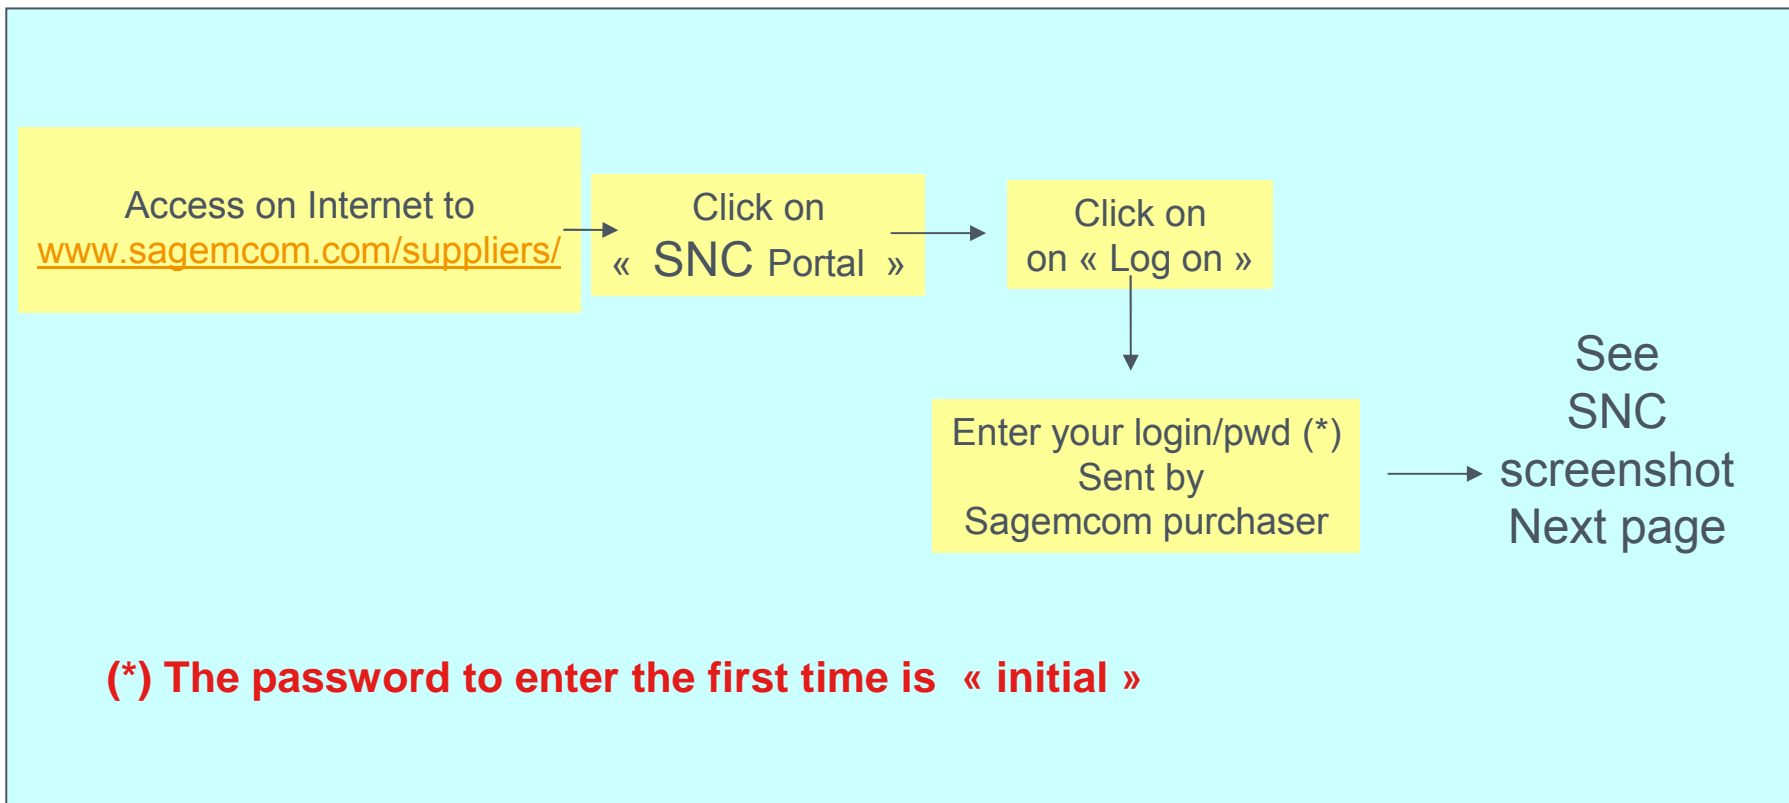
Access on Internet to
www.sagemcom.com/suppliers/

Click on
« SNC Portal »

Click on
on « Log on »

Enter your login/pwd (*)
Sent by
Sagemcom purchaser

See
SNC
screenshot
Next page

(*) The password to enter the first time is « initial »